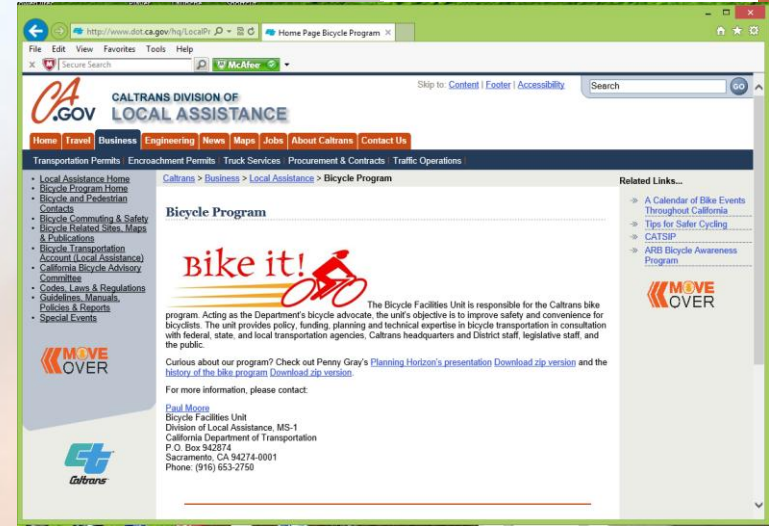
http://www.dot.ca.gov/hq/LocalPr
Home Page Bicycle Program

File Edit View Favorites Tools Help

Secure Search
McAfee

CA.GOV
CALTRANS DIVISION OF
LOCAL ASSISTANCE

Skip to: Content | Footer | Accessibility
Search
GO

Home | Travel | Business | Engineering | News | Maps | Jobs | About Caltrans | Contact Us

Transportation Permits | Encroachment Permits | Truck Services | Procurement & Contracts | Traffic Operations

- Local Assistance Home
- Bicycle Program Home
- Bicycle and Pedestrian Contacts
- Bicycle Commuting & Safety
- Bicycle Related Sites, Maps & Publications
- Bicycle Transportation Account (Local Assistance)
- California Bicycle Advisory Committee
- Codes, Laws & Regulations
- Guidelines, Manuals, Policies & Reports
- Special Events

MOVE OVER

Caltrans

Caltrans > Business > Local Assistance > Bicycle Program

Bicycle Program

Bike it!

The Bicycle Facilities Unit is responsible for the Caltrans bike program. Acting as the Department's bicycle advocate, the unit's objective is to improve safety and convenience for bicyclists. The unit provides policy, funding, planning and technical expertise in bicycle transportation in consultation with federal, state, and local transportation agencies, Caltrans headquarters and District staff, legislative staff, and the public.

Curious about our program? Check out Penny Gray's Planning Horizon's presentation Download zip version and the history of the bike program Download zip version.

For more information, please contact:

Paul Moore
Bicycle Facilities Unit
Division of Local Assistance, MS-1
California Department of Transportation
P.O. Box 942874
Sacramento, CA 94274-0001
Phone: (916) 653-2750

Related Links...

A Calendar of Bike Events Throughout California
Tips for Safer Cycling
CATSIP
ARB Bicycle Awareness Program

MOVE OVER